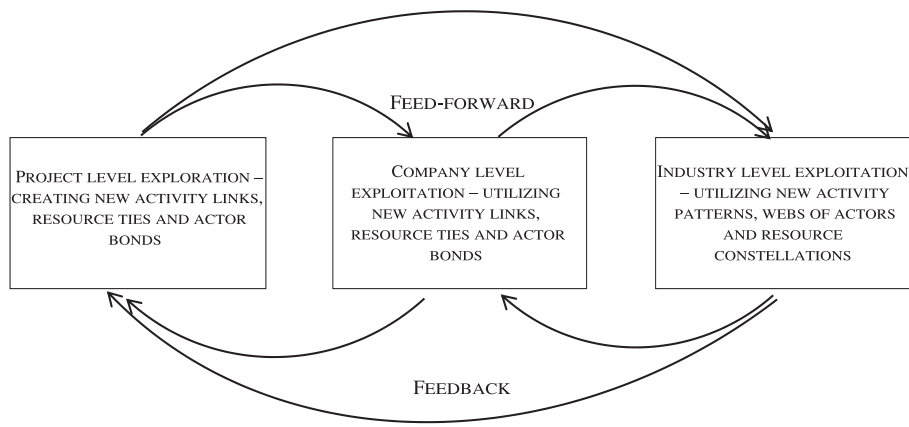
Feed-forward

Project level exploration – creating new activity links, resource ties and actor bonds

Company level exploitation – utilizing new activity links, resource ties and actor bonds

Industry level exploitation – utilizing new activity patterns, webs of actors and resource constellations

Feedback